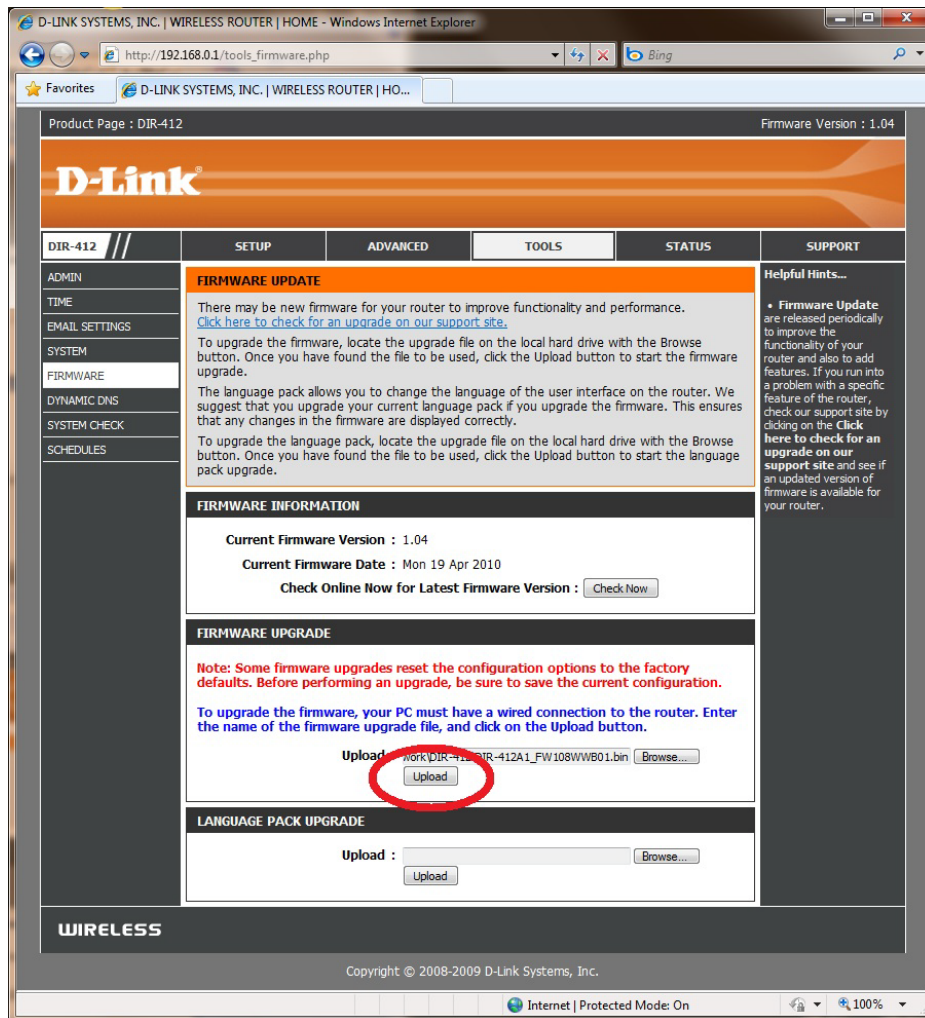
D-LINK SYSTEMS, INC. | WIRELESS ROUTER | HOME - Windows Internet Explorer

http://192.168.0.1/tools_firmware.php

Bing

Favorites

D-LINK SYSTEMS, INC. | WIRELESS ROUTER | HO...

Product Page : DIR-412

Firmware Version : 1.04

D-Link

DIR-412

SETUP

ADVANCED

TOOLS

STATUS

SUPPORT

ADMIN

TIME

EMAIL SETTINGS

SYSTEM

FIRMWARE

DYNAMIC DNS

SYSTEM CHECK

SCHEDULES

FIRMWARE UPDATE

There may be new firmware for your router to improve functionality and performance.
Click here to check for an upgrade on our support site.

To upgrade the firmware, locate the upgrade file on the local hard drive with the Browse button. Once you have found the file to be used, click the Upload button to start the firmware upgrade.

The language pack allows you to change the language of the user interface on the router. We suggest that you upgrade your current language pack if you upgrade the firmware. This ensures that any changes in the firmware are displayed correctly.

To upgrade the language pack, locate the upgrade file on the local hard drive with the Browse button. Once you have found the file to be used, click the Upload button to start the language pack upgrade.

FIRMWARE INFORMATION

Current Firmware Version : 1.04

Current Firmware Date : Mon 19 Apr 2010

Check Online Now for Latest Firmware Version : Check Now

FIRMWARE UPGRADE

Note: Some firmware upgrades reset the configuration options to the factory defaults. Before performing an upgrade, be sure to save the current configuration.

To upgrade the firmware, your PC must have a wired connection to the router. Enter the name of the firmware upgrade file, and click on the Upload button.

Upload : work\DIR-41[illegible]DIR-412A1_FW108WWB01.bin Browse...

Upload

LANGUAGE PACK UPGRADE

Upload : Browse...

Upload

Helpful Hints...

• Firmware Update are released periodically to improve the functionality of your router and also to add features. If you run into a problem with a specific feature of the router, check our support site by clicking on the Click here to check for an upgrade on our support site and see if an updated version of firmware is available for your router.

WIRELESS

Copyright © 2008-2009 D-Link Systems, Inc.

Internet | Protected Mode: On

100%